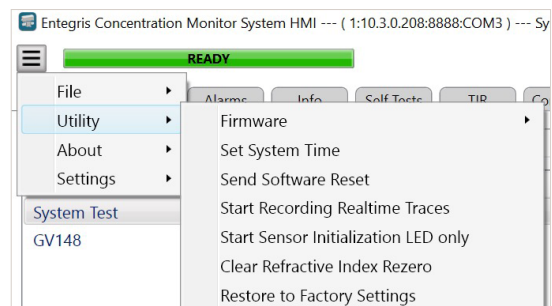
Entegris Concentration Monitor System HMI --- ( 1:10.3.0.208:8888:COM3 ) --- Sy

READY

File
Utility
About
Settings

Alarms
Info
Self Tests
TIR
Co

Firmware
Set System Time
Send Software Reset
Start Recording Realtime Traces
Start Sensor Initialization LED only
Clear Refractive Index Rezero
Restore to Factory Settings

System Test
GV148